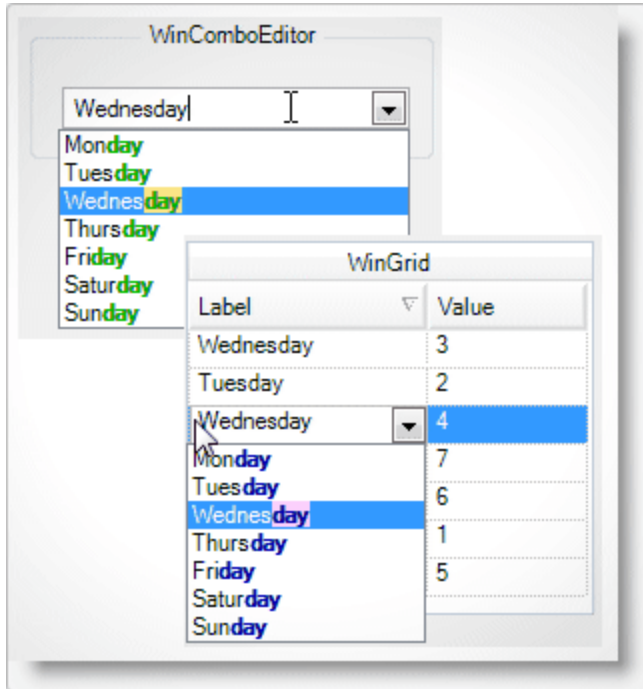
WinComboEditor

Wednesday

Monday
Tuesday
Wednesday
Thursday
Friday
Saturday
Sunday

WinGrid

| Label | Value |
|---|---|
| Wednesday | 3 |
| Tuesday | 2 |
| Wednesday | 4 |
| | 7 |
| | 6 |
| | 1 |
| | 5 |

Monday
Tuesday
Wednesday
Thursday
Friday
Saturday
Sunday